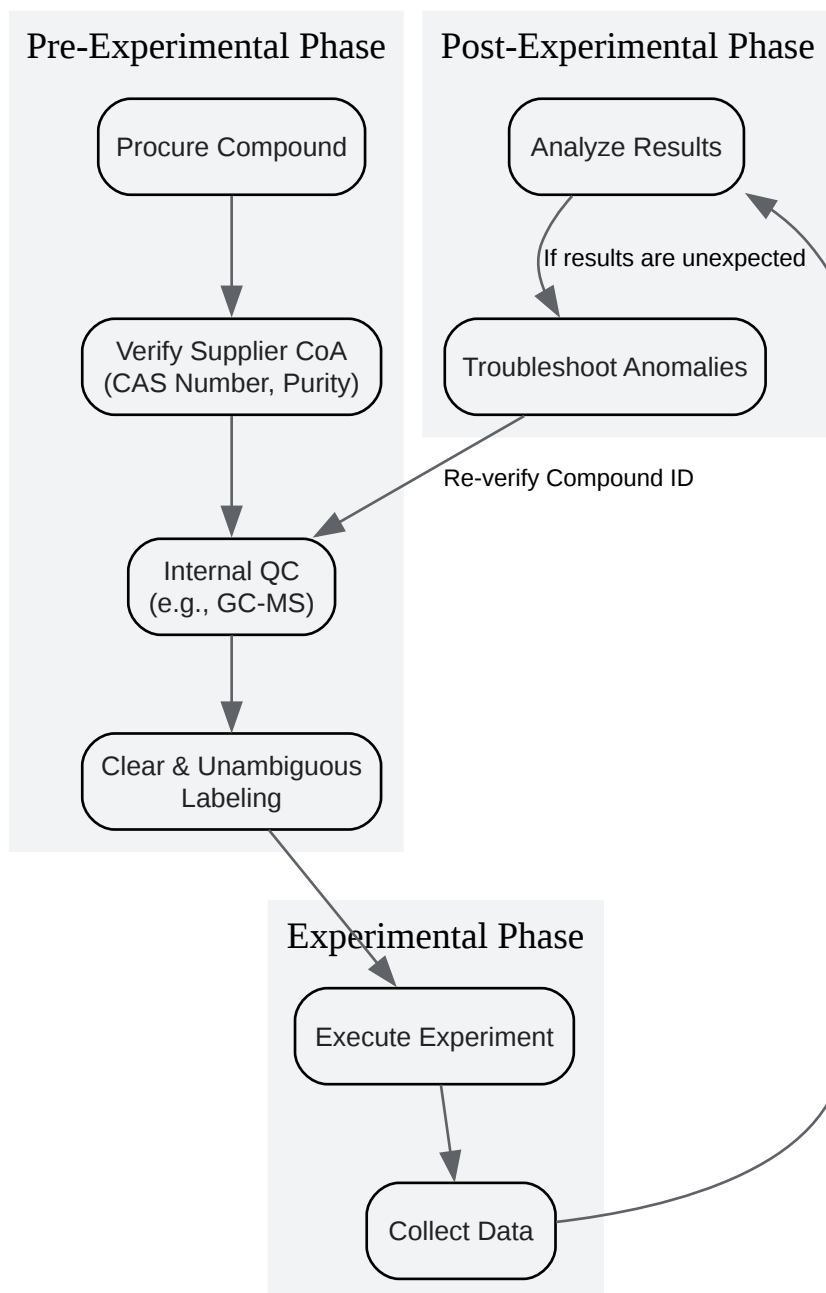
Pre-Experimental Phase

Procure Compound

Verify Supplier CoA (CAS Number, Purity)

Internal QC (e.g., GC-MS)

Clear & Unambiguous Labeling

Post-Experimental Phase

Analyze Results

If results are unexpected

Troubleshoot Anomalies

Re-verify Compound ID

Experimental Phase

Execute Experiment

Collect Data